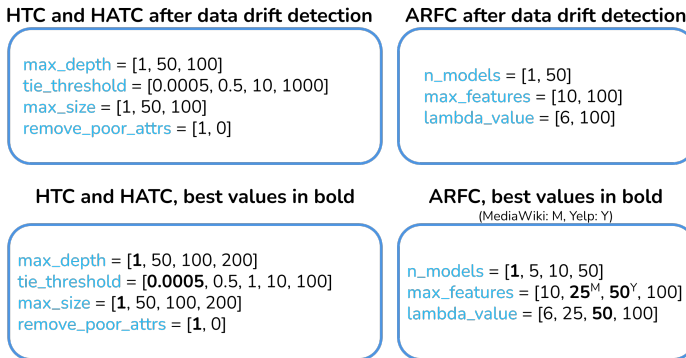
HTC and HATC after data drift detection

max_depth = [1, 50, 100]
tie_threshold = [0.0005, 0.5, 10, 1000]
max_size = [1, 50, 100]
remove_poor_attrs = [1, 0]

ARFC after data drift detection

n_models = [1, 50]
max_features = [10, 100]
lambda_value = [6, 100]

HTC and HATC, best values in bold

max_depth = [**1**, 50, 100, 200]
tie_threshold = [**0.0005**, 0.5, 1, 10, 100]
max_size = [**1**, 50, 100, 200]
remove_poor_attrs = [**1**, 0]

ARFC, best values in bold
(MediaWiki: M, Yelp: Y)

n_models = [**1**, 5, 10, 50]
max_features = [10, **25**$^{M}$, **50**$^{Y}$, 100]
lambda_value = [6, 25, **50**, 100]